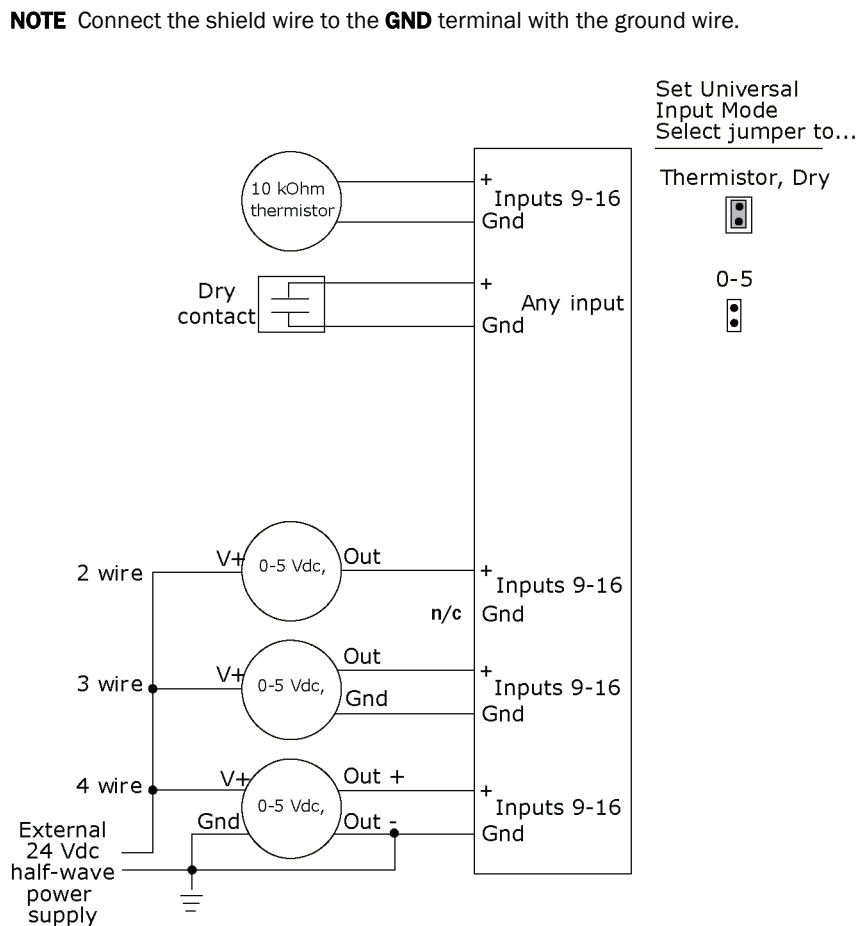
**NOTE** Connect the shield wire to the **GND** terminal with the ground wire.

Set Universal Input Mode Select jumper to...

Thermistor, Dry

0-5

10 kOhm thermistor

+ Inputs 9-16 Gnd

Dry contact

+ Any input Gnd

2 wire

V+ 0-5 Vdc, Out

+ Inputs 9-16

n/c Gnd

3 wire

V+ 0-5 Vdc, Out Gnd

+ Inputs 9-16 Gnd

4 wire

V+ 0-5 Vdc, Out + Gnd Out -

+ Inputs 9-16 Gnd

External 24 Vdc half-wave power supply